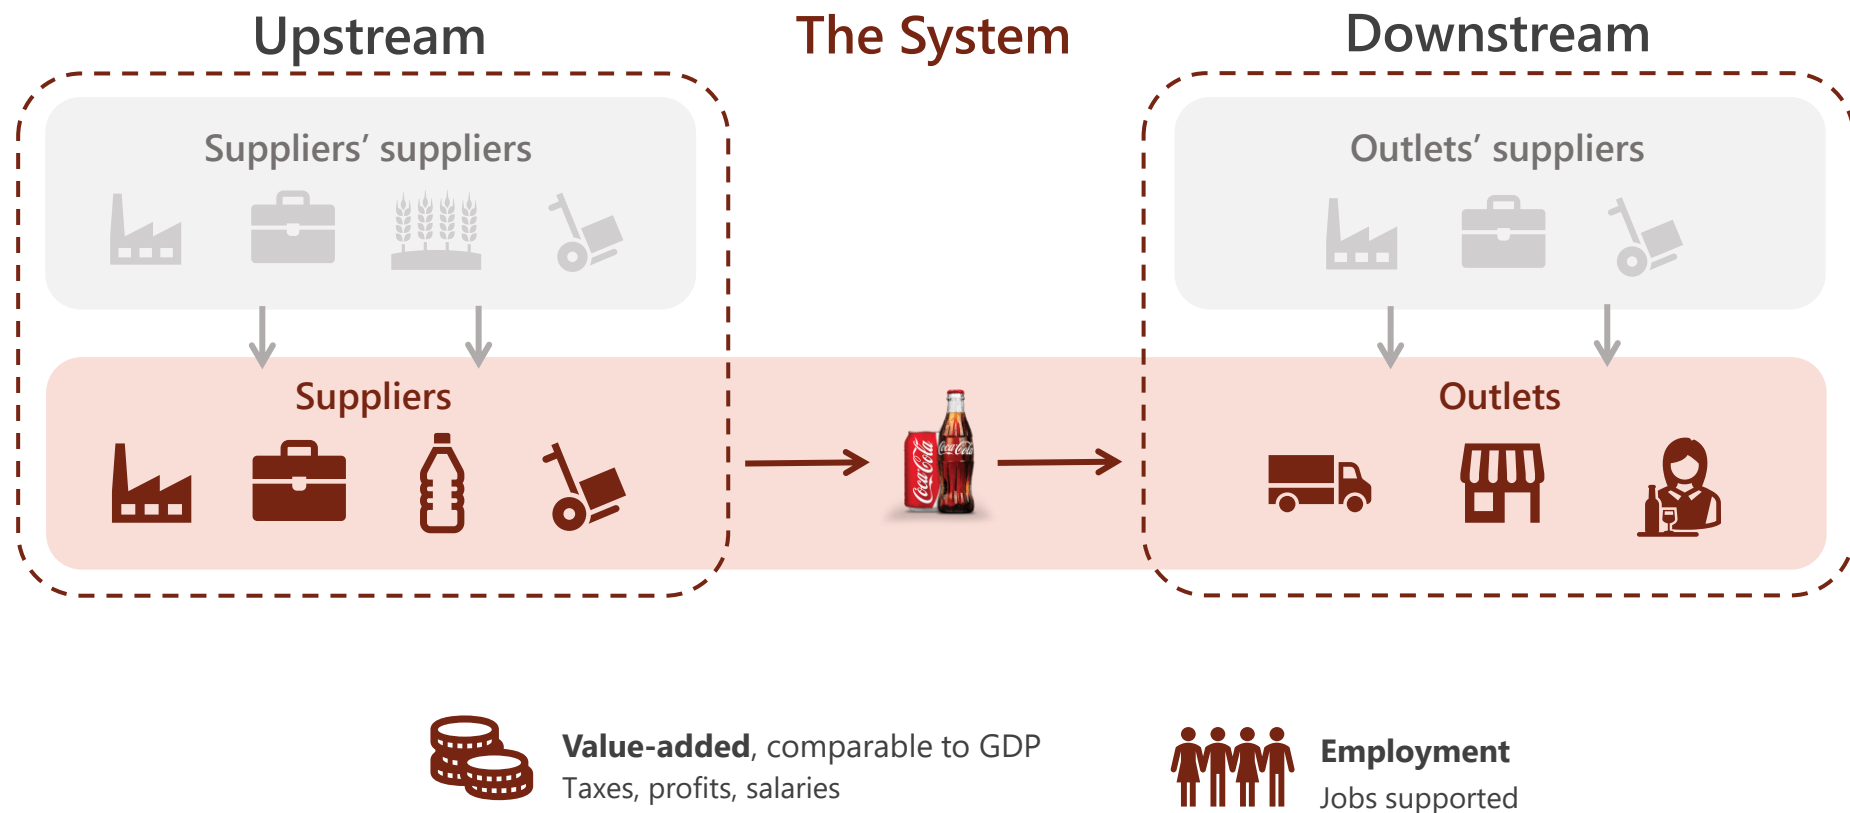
Upstream

The System

Downstream

Suppliers' suppliers

Outlets' suppliers

Suppliers

Outlets

Coca-Cola

Coca-Cola

**Value-added**, comparable to GDP
Taxes, profits, salaries

**Employment**
Jobs supported